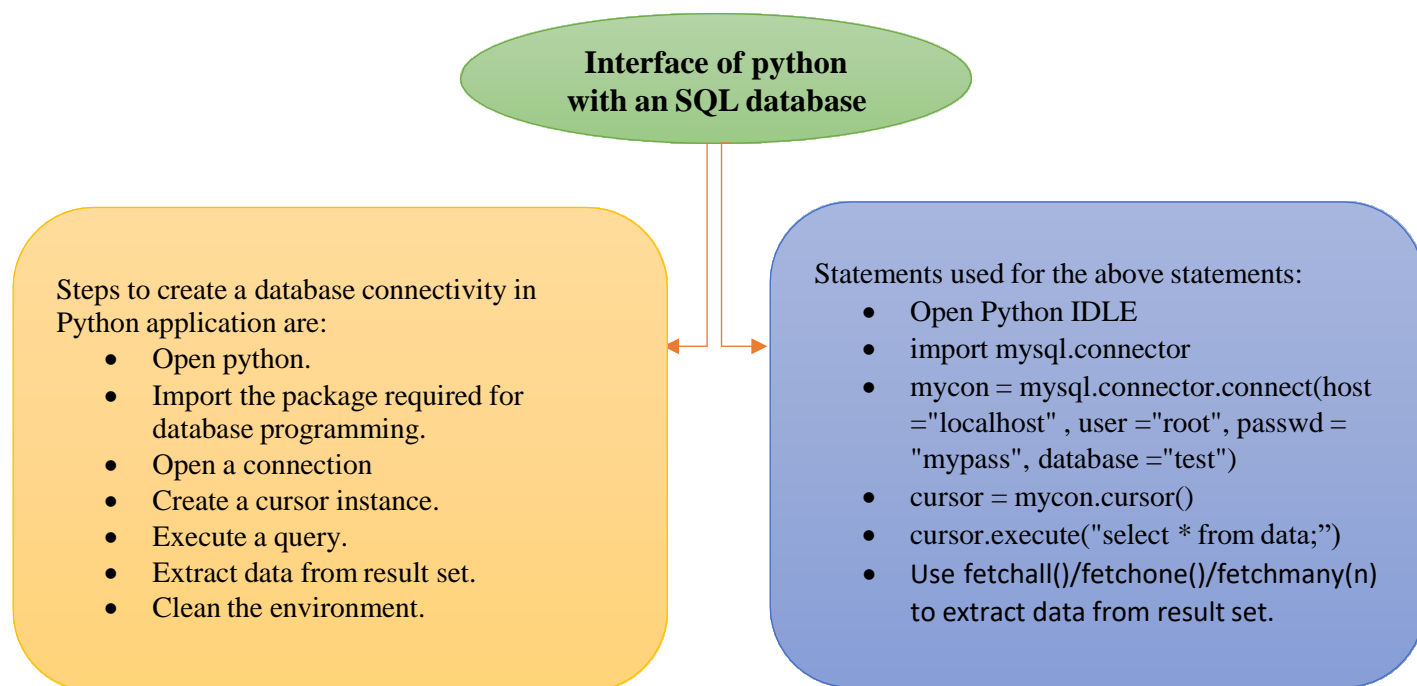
Interface of python with an SQL database

Steps to create a database connectivity in Python application are:
- Open python.
- Import the package required for database programming.
- Open a connection
- Create a cursor instance.
- Execute a query.
- Extract data from result set.
- Clean the environment.

Statements used for the above statements:
- Open Python IDLE
- import mysql.connector
- mycon = mysql.connector.connect(host ="localhost" , user ="root", passwd = "mypass", database ="test")
- cursor = mycon.cursor()
- cursor.execute("select * from data;”)
- Use fetchall()/fetchone()/fetchmany(n) to extract data from result set.